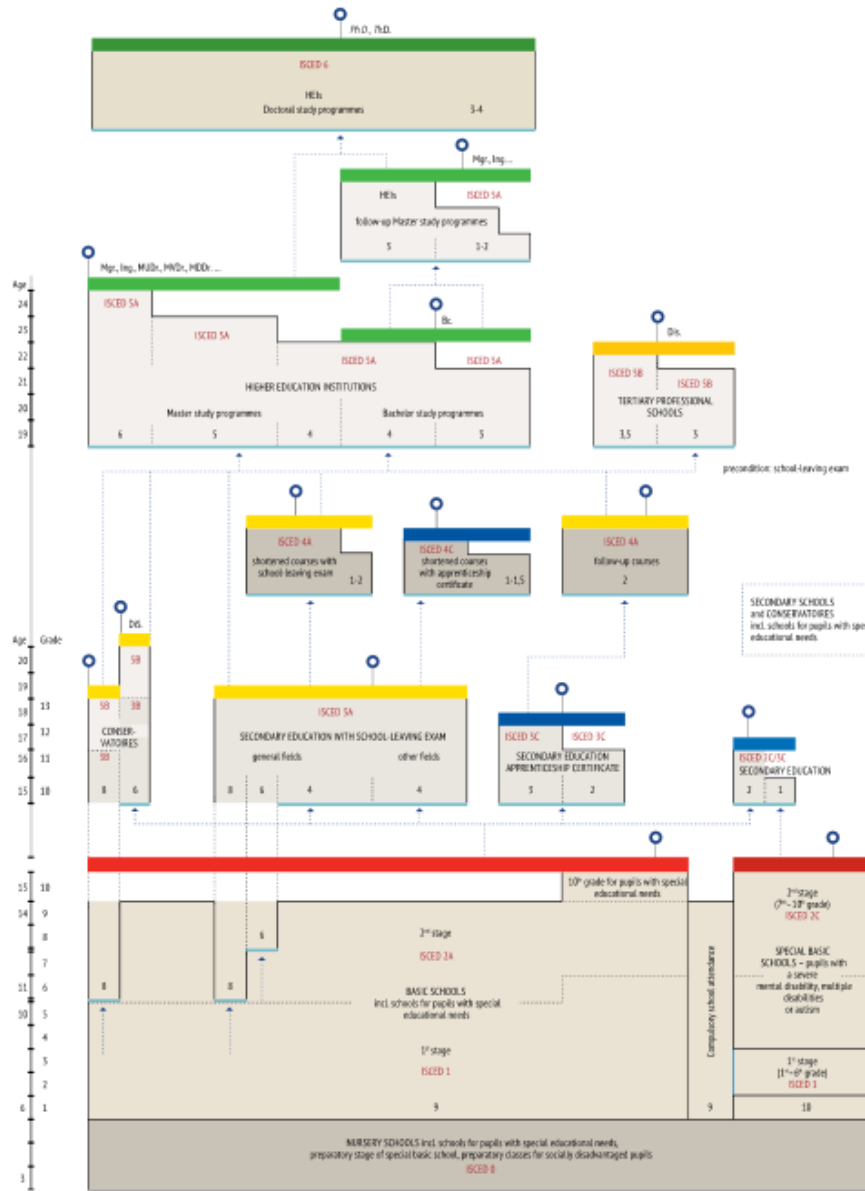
Ph.D., Th.D.

ISCED 6

HEIs
Doctoral study programmes 3-4

Mgr., Ing...

HEIs ISCED 5A
follow-up Master study programmes
5 1-2

Mgr., Ing., MUDr., MVDr., MDDr. ...

Age
24
23
22
21
20
19

ISCED 5A
ISCED 5A
Bc.
ISCED 5A ISCED 5A

HIGHER EDUCATION INSTITUTIONS
Master study programmes Bachelor study programmes
6 5 4 4 3

DiS.
ISCED 5B ISCED 5B
TERTIARY PROFESSIONAL SCHOOLS
3,5 3

precondition: school-leaving exam

ISCED 4A
shortened courses with school-leaving exam 1-2

ISCED 4C
shortened courses with apprenticeship certificate 1-1,5

ISCED 4A
follow-up courses
2

SECONDARY SCHOOLS and CONSERVATOIRES incl. schools for pupils with spe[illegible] educational needs

Age Grade
20
19
18 13
17 12
16 11
15 10

DiS.
5B
5B 3B
CONSER-VATOIRES
3B
8 6

ISCED 3A
SECONDARY EDUCATION WITH SCHOOL-LEAVING EXAM
general fields other fields
8 6 4 4

ISCED 3C ISCED 3C
SECONDARY EDUCATION APPRENTICESHIP CERTIFICATE
3 2

ISCED 2C/3C
SECONDARY EDUCATION
2 1

15 10
14 9
8
7
11 6
10 5
4
3
2
6 1

$10^{th}$ grade for pupils with special educational needs

6
$2^{nd}$ stage
ISCED 2A
8 8
BASIC SCHOOLS
incl. schools for pupils with special educational needs
$1^{st}$ stage
ISCED 1
9

Compulsory school attendance
9

$2^{nd}$ stage
($7^{th}$ – $10^{th}$ grade)
ISCED 2C
SPECIAL BASIC SCHOOLS – pupils with a severe mental disability, multiple disabilities or autism
$1^{st}$ stage
($1^{st}$ – $6^{th}$ grade)
ISCED 1
10

3
NURSERY SCHOOLS incl. schools for pupils with special educational needs,
preparatory stage of special basic school, preparatory classes for socially disadvantaged pupils
ISCED 0